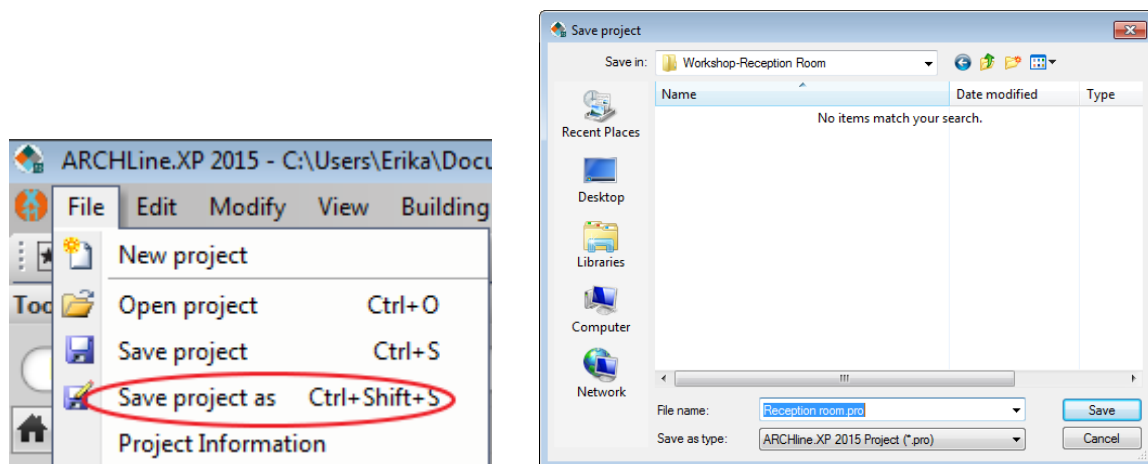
ARCHLine.XP 2015 - C:\Users\Erika\Docu

File Edit Modify View Building

Too

New project

Open project Ctrl+O

Save project Ctrl+S

Save project as Ctrl+Shift+S

Project Information

Save project

Save in: Workshop-Reception Room

Recent Places

Desktop

Libraries

Computer

Network

| Name | Date modified | Type |
|---|---|---|
| No items match your search. | | |

File name: Reception room.pro

Save as type: ARCHline.XP 2015 Project (*.pro)

Save

Cancel